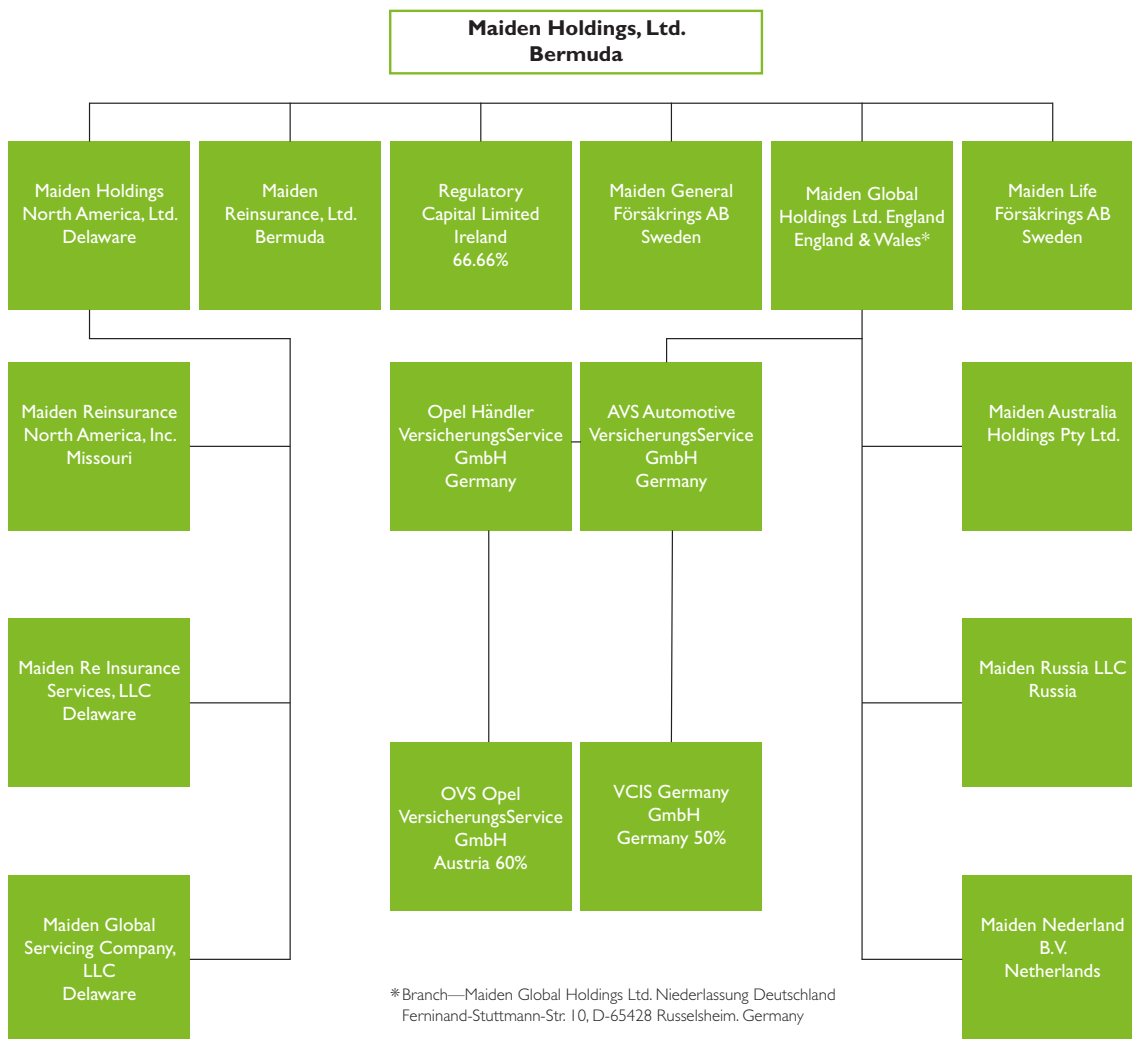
Maiden Holdings, Ltd.
Bermuda

Maiden Holdings North America, Ltd. Delaware

Maiden Reinsurance, Ltd. Bermuda

Regulatory Capital Limited Ireland 66.66%

Maiden General Försäkrings AB Sweden

Maiden Global Holdings Ltd. England England & Wales*

Maiden Life Försäkrings AB Sweden

Maiden Reinsurance North America, Inc. Missouri

Opel Händler VersicherungsService GmbH Germany

AVS Automotive VersicherungsService GmbH Germany

Maiden Australia Holdings Pty Ltd.

Maiden Re Insurance Services, LLC Delaware

Maiden Russia LLC Russia

OVS Opel VersicherungsService GmbH Austria 60%

VCIS Germany GmbH Germany 50%

Maiden Global Servicing Company, LLC Delaware

Maiden Nederland B.V. Netherlands

*Branch—Maiden Global Holdings Ltd. Niederlassung Deutschland Ferninand-Stuttmann-Str. 10, D-65428 Russelsheim. Germany